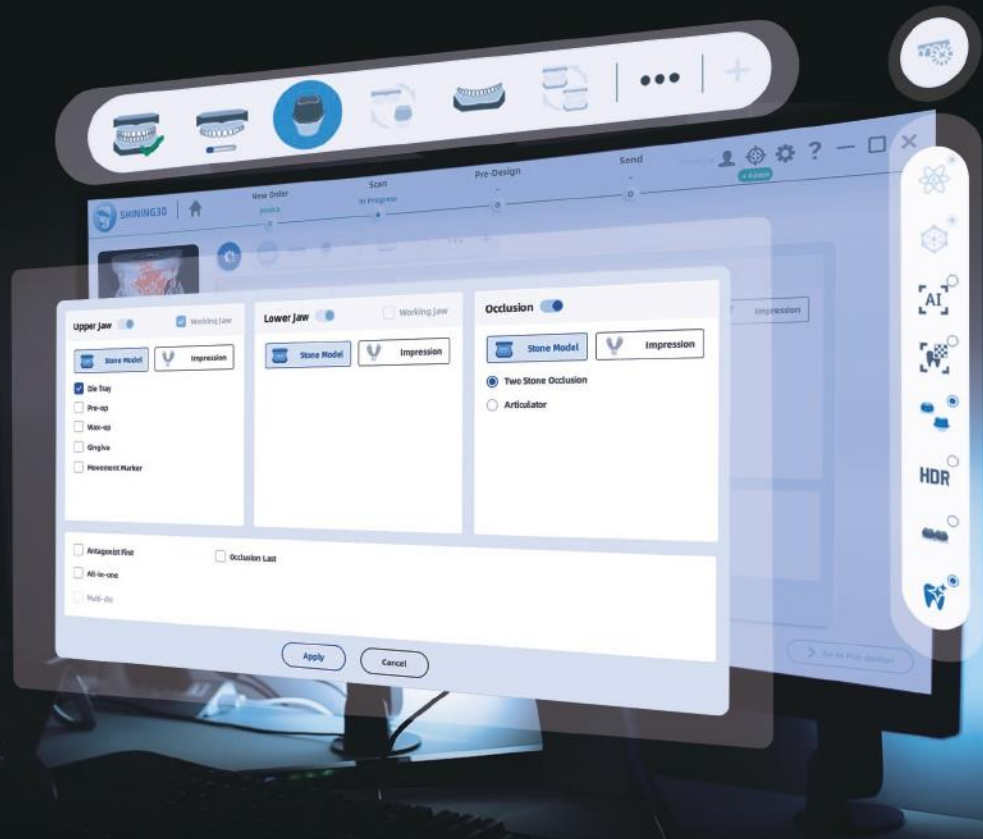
SHINING3D

New Order

Scan
In Progress

Pre-Design

Send

AI

HDR

Impression

Upper Jaw

Working Jaw

Stone Model

Impression

Die Tray

Pre-op

Wax-up

Gingiva

Movement Marker

Lower Jaw

Working Jaw

Stone Model

Impression

Occlusion

Stone Model

Impression

Two Stone Occlusion

Articulator

Antagonist First

Occlusion Last

All-in-one

Multi-die

Apply

Cancel

Go to Pre-design